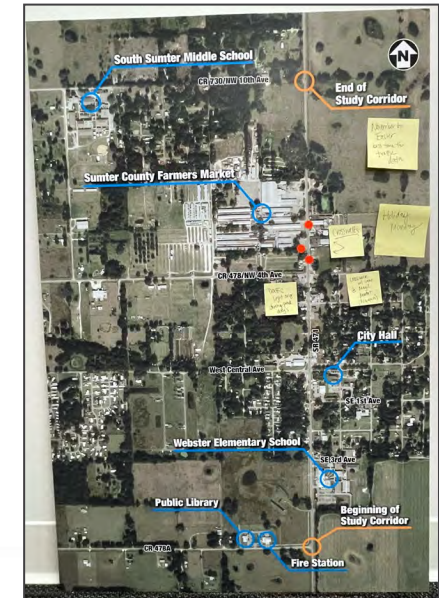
South Sumter Middle School

N

CR 730/NW 10th Ave

End of Study Corridor

Sumter County Farmers Market

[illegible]

Holiday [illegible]

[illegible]

CR 478/NW 4th Ave

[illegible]

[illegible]

SR 471

City Hall

West Central Ave

SE 1st Ave

Webster Elementary School

SE 3rd Ave

Public Library

Beginning of Study Corridor

CR 478A

Fire Station